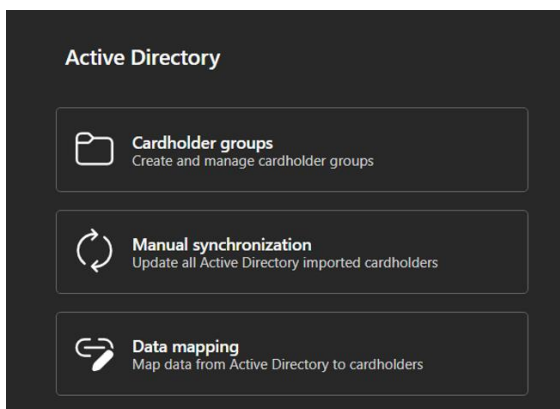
Active Directory

Cardholder groups
Create and manage cardholder groups

Manual synchronization
Update all Active Directory imported cardholders

Data mapping
Map data from Active Directory to cardholders